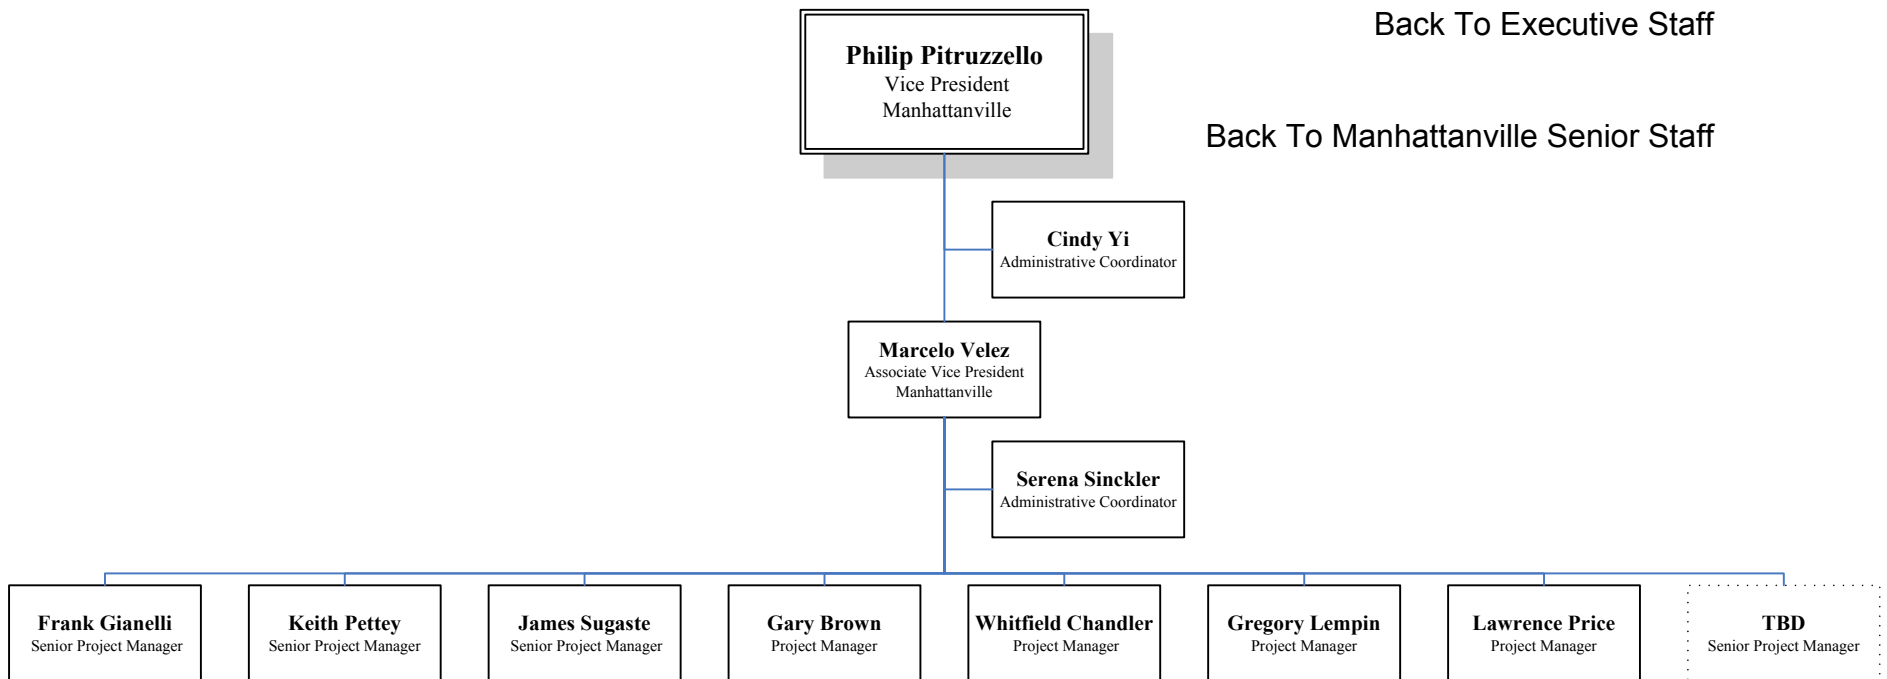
Back To Executive Staff

Back To Manhattanville Senior Staff

Philip Pitruzzello
Vice President
Manhattanville

Cindy Yi
Administrative Coordinator

Marcelo Velez
Associate Vice President
Manhattanville

Serena Sinckler
Administrative Coordinator

Frank Gianelli
Senior Project Manager

Keith Pettey
Senior Project Manager

James Sugaste
Senior Project Manager

Gary Brown
Project Manager

Whitfield Chandler
Project Manager

Gregory Lempin
Project Manager

Lawrence Price
Project Manager

TBD
Senior Project Manager